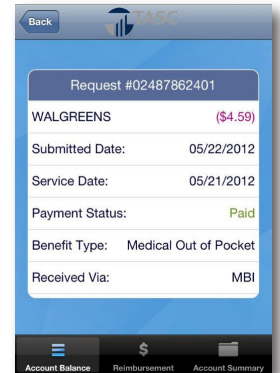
Back

TASC

Request #02487862401

| | |
|---|---|
| WALGREENS | ($4.59) |
| Submitted Date: | 05/22/2012 |
| Service Date: | 05/21/2012 |
| Payment Status: | Paid |
| Benefit Type: | Medical Out of Pocket |
| Received Via: | MBI |

Account Balance
$
Reimbursement
Account Summary